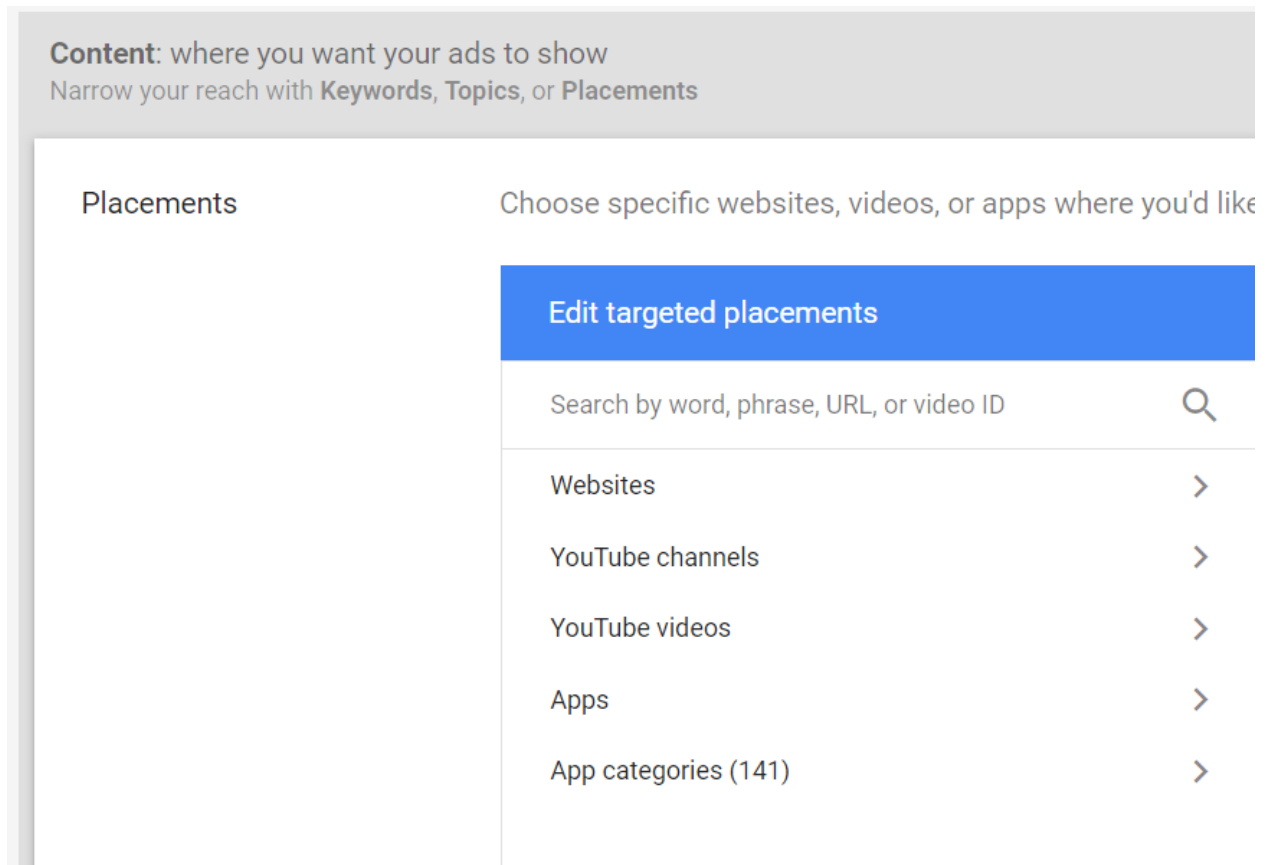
**Content**: where you want your ads to show
Narrow your reach with **Keywords**, **Topics**, or **Placements**

Placements

Choose specific websites, videos, or apps where you'd like

Edit targeted placements

Search by word, phrase, URL, or video ID

Websites

YouTube channels

YouTube videos

Apps

App categories (141)